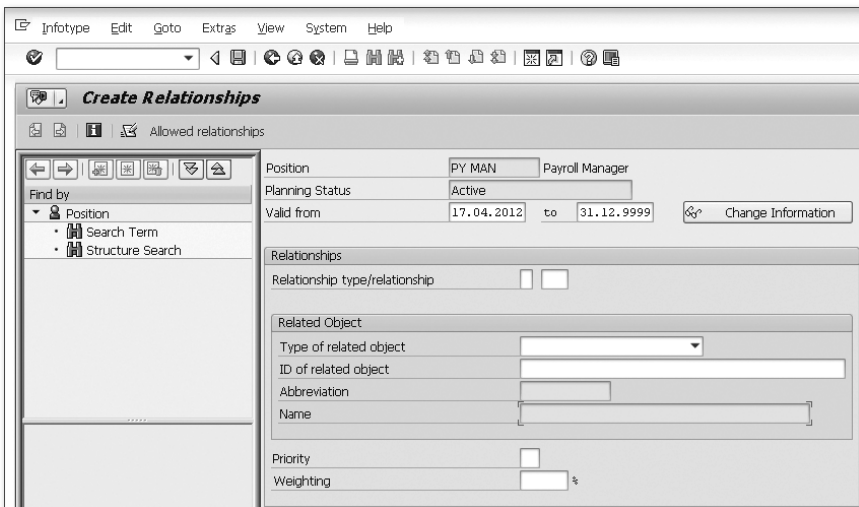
Infotype Edit Goto Extras View System Help

Create Relationships

Allowed relationships

Find by
Position
Search Term
Structure Search

| | | | | |
|---|---|---|---|---|
| Position | PY MAN | Payroll Manager | | |
| Planning Status | Active | | | |
| Valid from | 17.04.2012 | to | 31.12.9999 | Change Information |

Relationships
Relationship type/relationship

Related Object
Type of related object
ID of related object
Abbreviation
Name

Priority
Weighting %